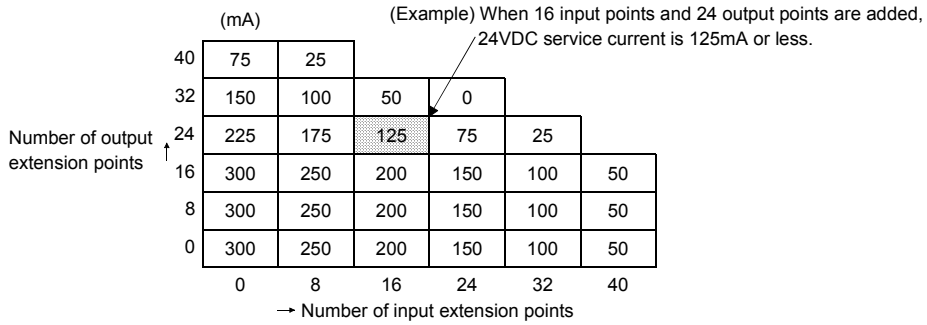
(mA)

(Example) When 16 input points and 24 output points are added, 24VDC service current is 125mA or less.

Number of output extension points

| | | | | | | |
|---|---|---|---|---|---|---|
| 40 | 75 | 25 | | | | |
| 32 | 150 | 100 | 50 | 0 | | |
| 24 | 225 | 175 | 125 | 75 | 25 | |
| 16 | 300 | 250 | 200 | 150 | 100 | 50 |
| 8 | 300 | 250 | 200 | 150 | 100 | 50 |
| 0 | 300 | 250 | 200 | 150 | 100 | 50 |
| | 0 | 8 | 16 | 24 | 32 | 40 |

Number of input extension points